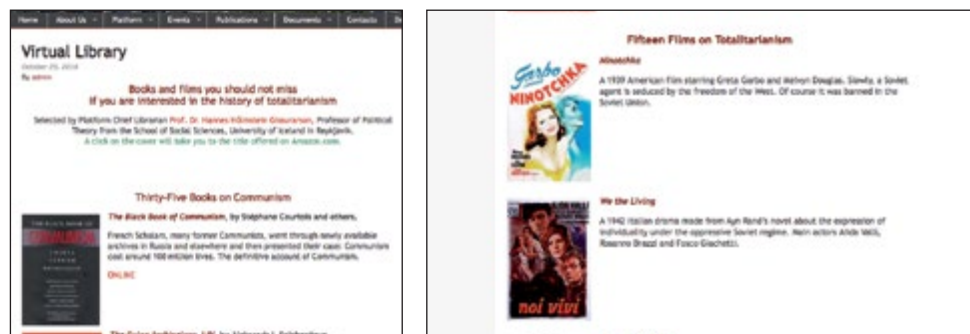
Home | About Us | Platform | Events | Publications | Documents | Contacts

Virtual Library

October 25, 2014

By admin

Books and films you should not miss
if you are interested in the history of totalitarianism

Selected by Platform Chief Librarian Prof. Dr. Hannes Hólmsteinn Gissurarson, Professor of Political Theory from the School of Social Sciences, University of Iceland in Reykjavik.
A click on the cover will take you to the title offered on Amazon.com.

Thirty-Five Books on Communism

The Black Book of Communism, by Stéphane Courtois and others.

French Scholars, many former Communists, went through newly available archives in Russia and elsewhere and then presented their case: Communism cost around 100 million lives. The definitive account of Communism.

ONLINE

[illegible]

Fifteen Films on Totalitarianism

Ninotchka

Garbo NINOTCHKA

A 1939 American film starring Greta Garbo and Melvyn Douglas. Slowly, a Soviet agent is seduced by the freedom of the West. Of course it was banned in the Soviet Union.

We the Living

A 1942 Italian drama made from Ayn Rand's novel about the expression of individuality under the oppressive Soviet regime. Main actors Alida Valli, Rossano Brazzi and Fosco Giachetti.

noi vivi